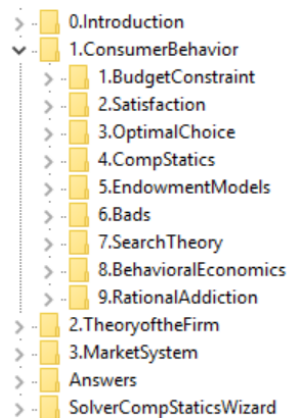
0.Introduction
1.ConsumerBehavior
1.BudgetConstraint
2.Satisfaction
3.OptimalChoice
4.CompStatics
5.EndowmentModels
6.Bads
7.SearchTheory
8.BehavioralEconomics
9.RationalAddiction
2.TheoryoftheFirm
3.MarketSystem
Answers
SolverCompStaticsWizard